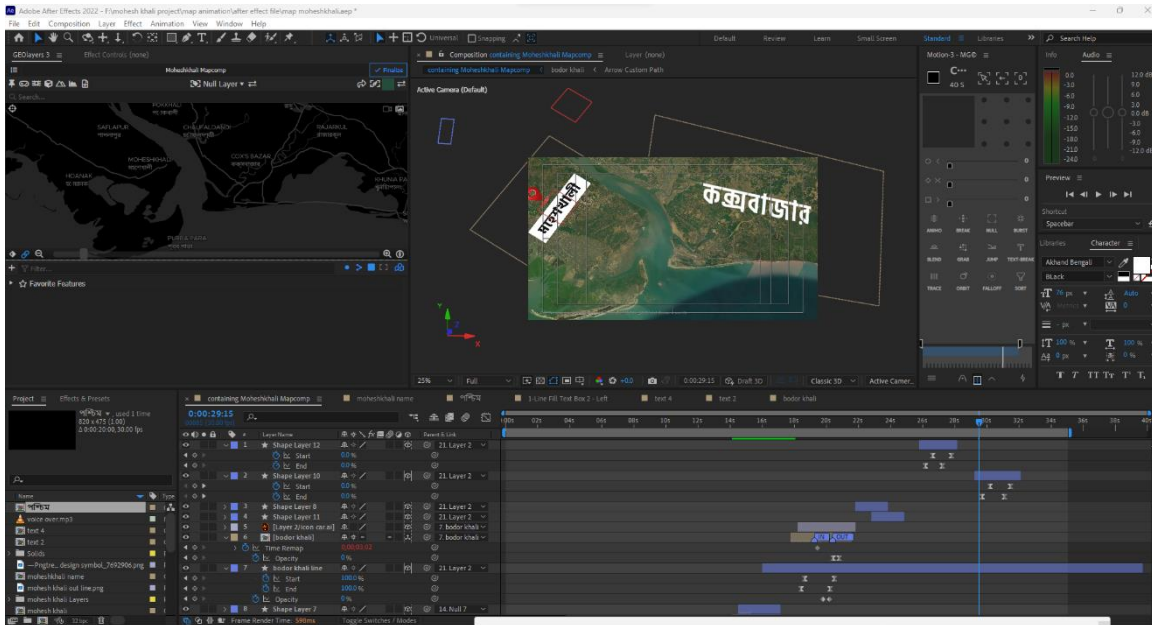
Adobe After Effects 2022 - F:\mohesh khali project\map animation\after effect file\map moheshkhali.aep *

File Edit Composition Layer Effect Animation View Window Help

Universal Snapping

Default Review Learn Small Screen Standard Libraries Search Help

GEOlayers 3 Effect Controls (none)

Moheshkhali Mapcomp

Null Layer

Composition containing Moheshkhali Mapcomp Layer (none)

containing Moheshkhali Mapcomp < bodor khali < Arrow Custom Path

Active Camera (Default)

মহেশখালী

কক্সবাজার

SAFLAPUR

CHAUFALDANDI

RAJARKUL

MOHESHKHALI

COX'S BAZAR

HOANAK

KHUNIA PA

Favorite Features

Motion-3 - MG6

Info Audio

Preview

Shortcut

Spacebar

Libraries Character

Akhand Bengali

Black

76 px

Auto

100 %

100 %

0 px

0 %

25% Full 0:00:29:15 Draft 3D Classic 3D Active Camera

Project Effects & Presets

পশ্চিম , used 1 time
820 x 475 (1.00)
Δ 0:00:20:00, 30.00 fps

Name Type

পশ্চিম

voice over.mp3

text 4

text 2

Solids

Progre... design symbol_7692906.png

mohesh khali name

mohesh khali out line.png

mohesh khali Layers

mohesh khali

32 bpc

containing Moheshkhali Mapcomp moheshkhali name পশ্চিম 1-Line Fill Text Box 2 - Left text 4 text 2 bodor khali

0:00:29:15

Layer Name Parent & Link

1 Shape Layer 12 21. Layer 2
Start 0.0 %
End 0.0 %
2 Shape Layer 10 21. Layer 2
Start 0.0 %
End 0.0 %
3 Shape Layer 8 21. Layer 2
4 Shape Layer 11 21. Layer 2
5 [Layer 2/icon car.ai] 7. bodor khali
6 [bodor khali] 7. bodor khali
Time Remap 0;00;01;02
Opacity 0 %
7 bodor khali line 21. Layer 2
Start 100.0 %
End 100.0 %
Opacity 0 %
8 Shape Layer 7 14. Null 7

Frame Render Time: 590ms Toggle Switches / Modes

00s 02s 04s 06s 08s 10s 12s 14s 16s 18s 20s 22s 24s 26s 28s 30s 32s 34s 36s 38s 40s

In Out